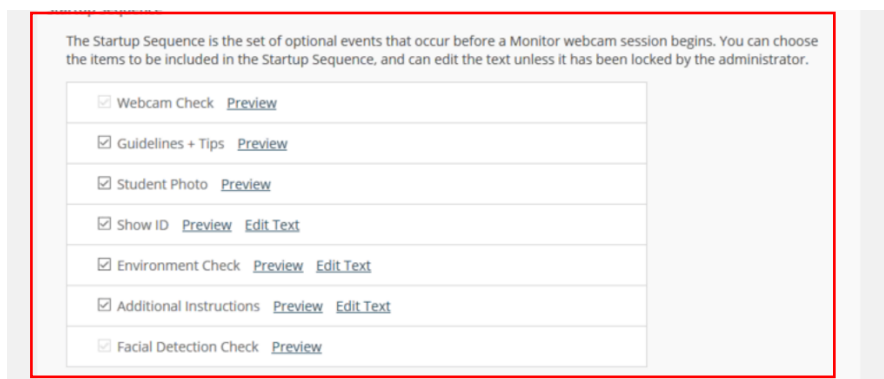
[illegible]

The Startup Sequence is the set of optional events that occur before a Monitor webcam session begins. You can choose the items to be included in the Startup Sequence, and can edit the text unless it has been locked by the administrator.

| |
|---|
| ☑ Webcam Check Preview |
| ☑ Guidelines + Tips Preview |
| ☑ Student Photo Preview |
| ☑ Show ID Preview Edit Text |
| ☑ Environment Check Preview Edit Text |
| ☑ Additional Instructions Preview Edit Text |
| ☑ Facial Detection Check Preview |